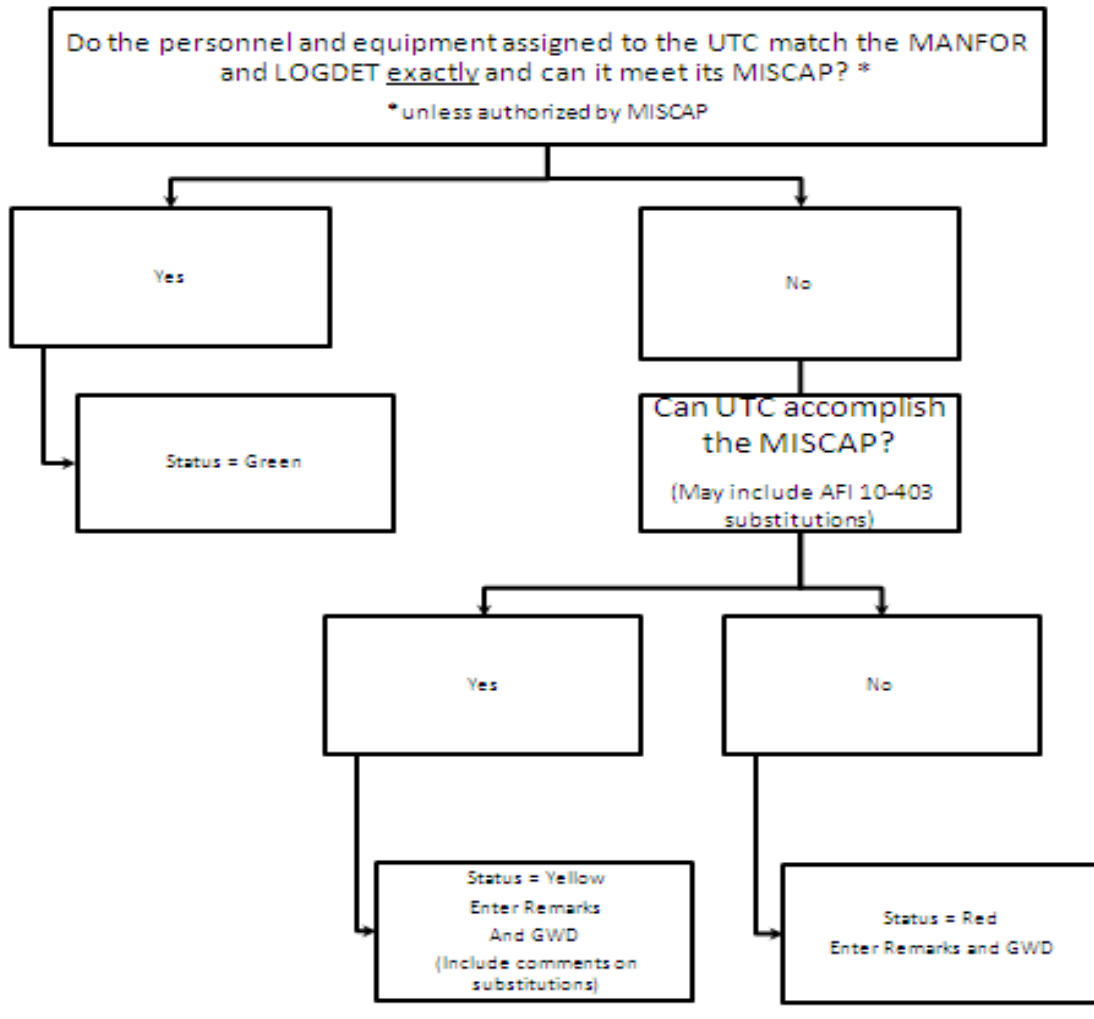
Do the personnel and equipment assigned to the UTC match the MANFOR and LOGDET exactly and can it meet its MISCAP? *

*unless authorized by MISCAP

Yes

No

Status = Green

Can UTC accomplish the MISCAP?

(May include AFI 10-403 substitutions)

Yes

No

Status = Yellow
Enter Remarks
And GWD
(Include comments on substitutions)

Status = Red
Enter Remarks and GWD